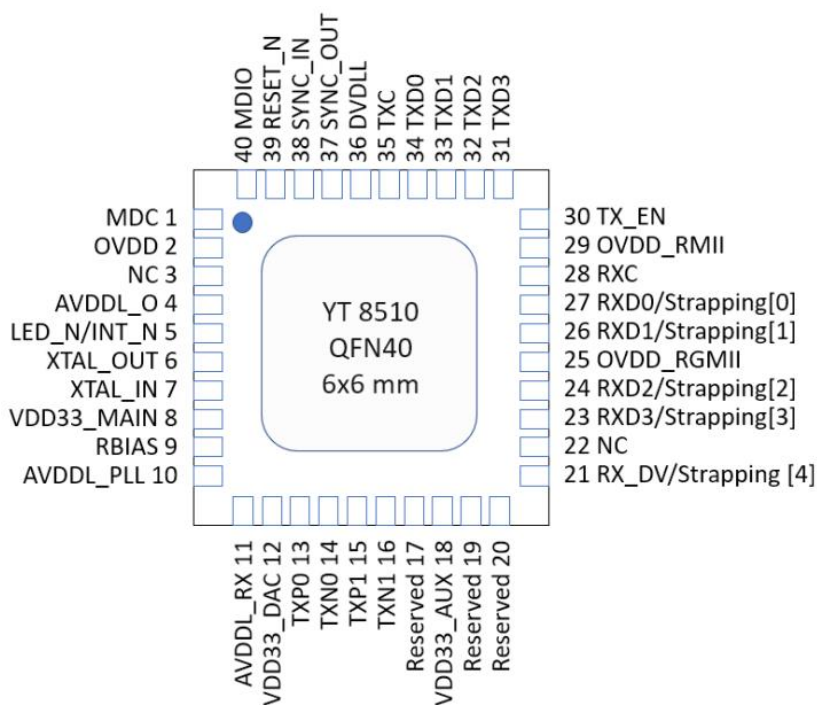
40 MDIO
39 RESET_N
38 SYNC_IN
37 SYNC_OUT
36 DVDLL
35 TXC
34 TXD0
33 TXD1
32 TXD2
31 TXD3

MDC 1
OVDD 2
NC 3
AVDDL_O 4
LED_N/INT_N 5
XTAL_OUT 6
XTAL_IN 7
VDD33_MAIN 8
RBIAS 9
AVDDL_PLL 10

YT 8510
QFN40
6x6 mm

30 TX_EN
29 OVDD_RMII
28 RXC
27 RXD0/Strapping[0]
26 RXD1/Strapping[1]
25 OVDD_RGMII
24 RXD2/Strapping[2]
23 RXD3/Strapping[3]
22 NC
21 RX_DV/Strapping [4]

AVDDL_RX 11
VDD33_DAC 12
TXP0 13
TXN0 14
TXP1 15
TXN1 16
Reserved 17
VDD33_AUX 18
Reserved 19
Reserved 20